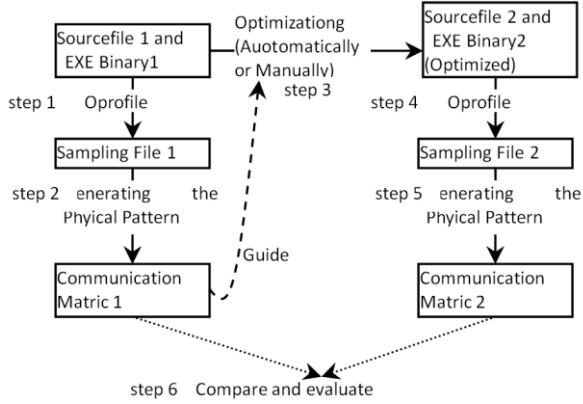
Sourcefile 1 and EXE Binary1

Optimizationg (Auotomatically or Manually)

Sourcefile 2 and EXE Binary2 (Optimized)

step 1 Oprofile

step 3

step 4 Oprofile

Sampling File 1

Sampling File 2

step 2 enerating the Phyical Pattern

step 5 enerating the Phyical Pattern

Guide

Communication Matric 1

Communication Matric 2

step 6 Compare and evaluate